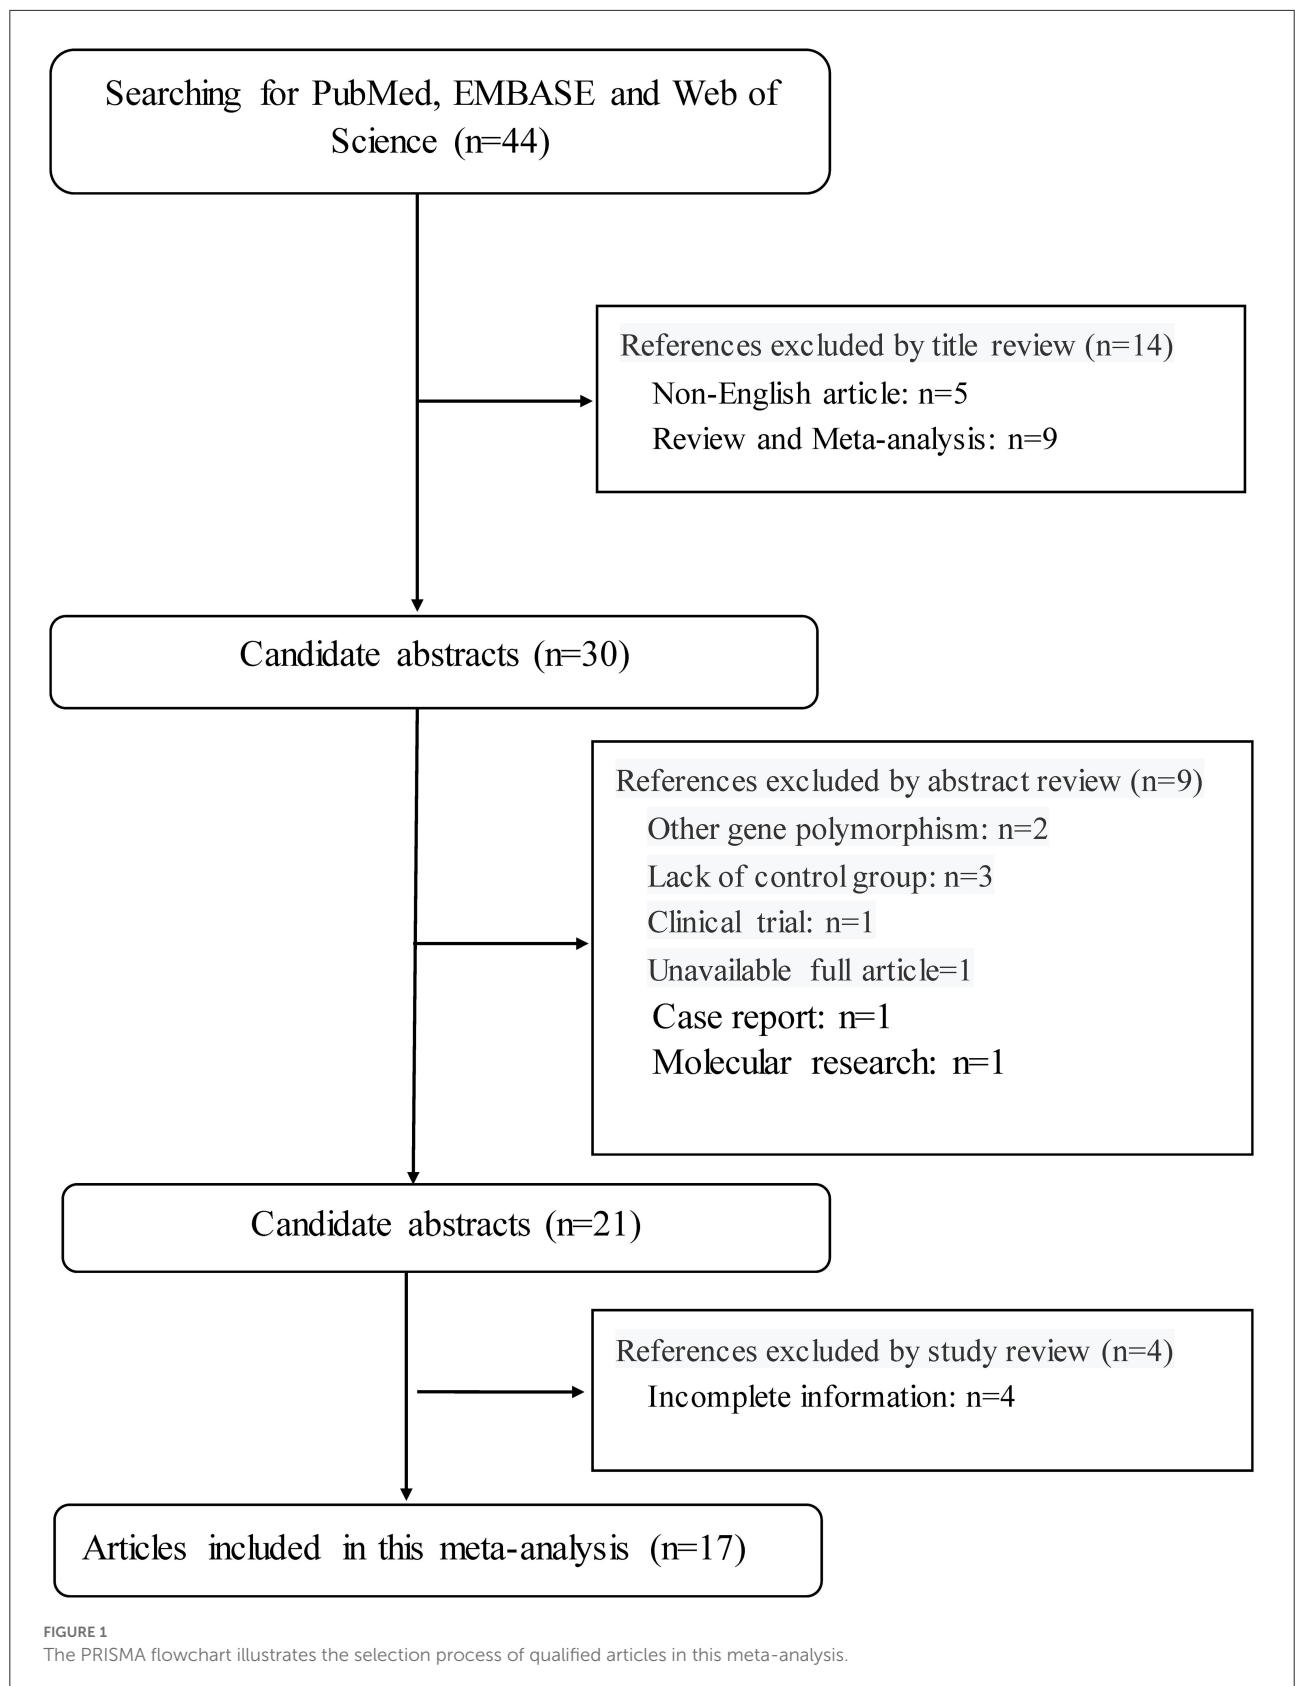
Searching for PubMed, EMBASE and Web of Science (n=44)

References excluded by title review (n=14)
Non-English article: n=5
Review and Meta-analysis: n=9

Candidate abstracts (n=30)

References excluded by abstract review (n=9)
Other gene polymorphism: n=2
Lack of control group: n=3
Clinical trial: n=1
Unavailable full article=1
Case report: n=1
Molecular research: n=1

Candidate abstracts (n=21)

References excluded by study review (n=4)
Incomplete information: n=4

Articles included in this meta-analysis (n=17)

FIGURE 1
The PRISMA flowchart illustrates the selection process of qualified articles in this meta-analysis.